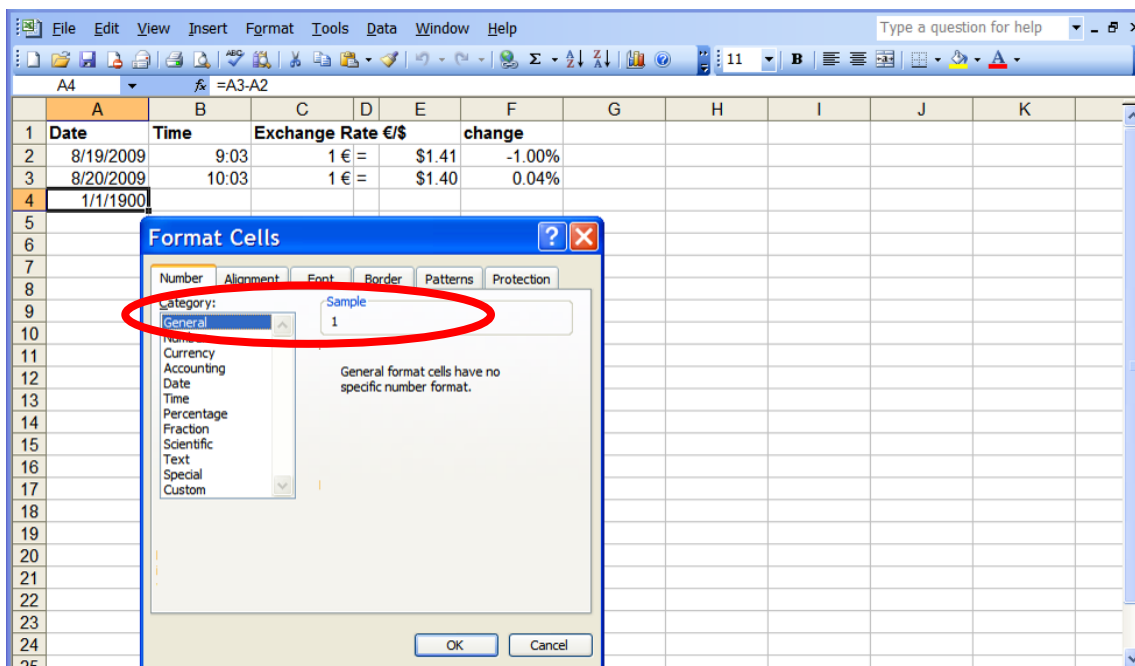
File Edit View Insert Format Tools Data Window Help

Type a question for help

11 B

A4 $f_x$ =A3-A2

| | A | B | C | D | E | F | G | H | I | J | K |
|---|---|---|---|---|---|---|---|---|---|---|---|
| 1 | Date | Time | Exchange Rate €/$ | | | change | | | | | |
| 2 | 8/19/2009 | 9:03 | 1 € | = | $1.41 | -1.00% | | | | | |
| 3 | 8/20/2009 | 10:03 | 1 € | = | $1.40 | 0.04% | | | | | |
| 4 | 1/1/1900 | | | | | | | | | | |
| 5 | | | | | | | | | | | |
| 6 | | | | | | | | | | | |
| 7 | | | | | | | | | | | |
| 8 | | | | | | | | | | | |
| 9 | | | | | | | | | | | |
| 10 | | | | | | | | | | | |
| 11 | | | | | | | | | | | |
| 12 | | | | | | | | | | | |
| 13 | | | | | | | | | | | |
| 14 | | | | | | | | | | | |
| 15 | | | | | | | | | | | |
| 16 | | | | | | | | | | | |
| 17 | | | | | | | | | | | |
| 18 | | | | | | | | | | | |
| 19 | | | | | | | | | | | |
| 20 | | | | | | | | | | | |
| 21 | | | | | | | | | | | |
| 22 | | | | | | | | | | | |
| 23 | | | | | | | | | | | |
| 24 | | | | | | | | | | | |

Format Cells

Number Alignment Font Border Patterns Protection

Category:
General
Number
Currency
Accounting
Date
Time
Percentage
Fraction
Scientific
Text
Special
Custom

Sample
1

General format cells have no specific number format.

OK Cancel